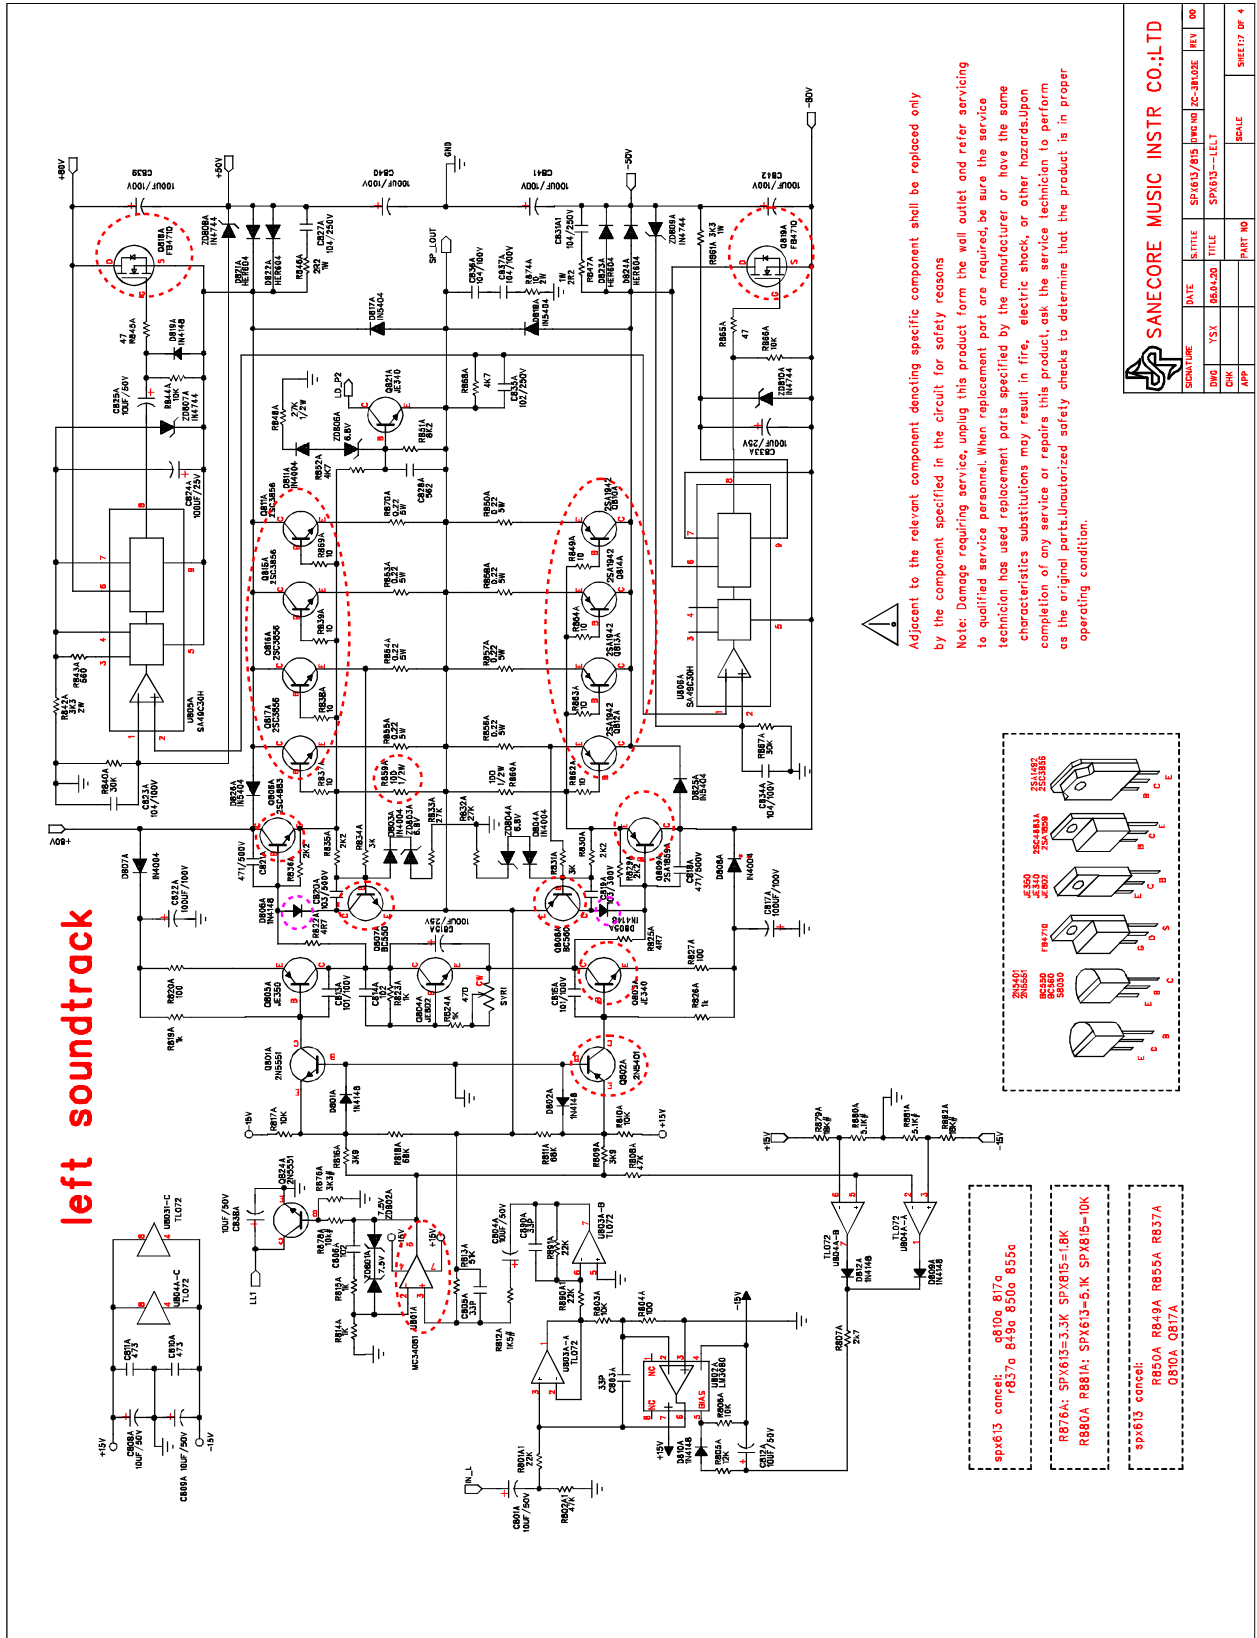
left soundtrack

SANECORE MUSIC INSTR CO.;LTD

| SIGNATURE | DATE | S.TITLE | SPX613/815 | DWG NO | ZC-381.02E | REV | 00 |
|---|---|---|---|---|---|---|---|
| DWG | YSX | 05.04.20 | TITLE | SPX613--LELT | | | |
| CHK | | | PART NO | | SCALE | | SHEET:7 OF 4 |
| APP | | | | | | | |

Adjacent to the relevant component denoting specific component shall be replaced only by the component specified in the circuit for safety reasons

Note: Damage requiring service, unplug this product form the wall outlet and refer servicing to qualified service personnel. When replacement part are required, be sure the service technician has used replocaement parts specified by the manufacturer or have the same characteristics substitutions may result in fire, electric shock, or other hazards.Upon completion of any service or repairs this product, ask the service technician to perform as the original parts.Unautorized safety checks to determine that the product is in proper operation condition.

spx613 cancel: q810a 817a r837a 849a 850a 855a

R876A: SPX613=3.3K SPX815=1.8K
R880A R881A: SPX613=5.1K SPX815=10K

spx613 cancel: R850A R849A R855A R837A Q810A Q817A

+80V -80V +50V -50V GND SP_LOUT LD_P2 +15V -15V IN_L LL1

C839 100UF/100V C840 100UF/100V C841 100UF/100V C842 100UF/100V
Q818A FB4710 Q819A FB4710 ZD808A IN4744 ZD809A IN4744
D871A HER604 D872A HER604 D823A HER604 D824A HER604
R846A 2R2 1W C827A 104/250V R874A 2R2 1W C831A1 104/250V R847A 2R2 C836A 104/100V C837A 104/100V
D817A IN5404 D818A IN5404 R861A 3K3 1W
R845A 47 D819A IN4148 R865A 47 R868A 10K
C825A 10UF/50V R844A 10K ZD807A IN4744 ZD810A IN4744 C833A 100UF/25V
C824A 100UF/25V
R848A 27K 1/2W Q821A JE340 R851A 8K2 ZD806A 6.8V R852A 4K7 R868A 4K7 C835A 102/250V C828A 562
D811A IN4004
Q811A 2SC3856 Q815A 2SC3856 Q816A 2SC3856 Q817A 2SC3856
R859A 10 R839A 10 R838A 10 R837A 10
R870A 0.22 5W R853A 0.22 5W R854A 0.22 5W R855A 0.22 5W
R850A 0.22 5W R858A 0.22 5W R857A 0.22 5W R856A 0.22 5W
Q810A 2SA1942 Q814A 2SA1942 Q813A 2SA1942 Q812A 2SA1942
R849A 10 R864A 10 R863A 10 R862A 10
U805A SA49C30H U806A SA49C30H
R842A 3K3 2W R843A 560 R840A 30K C823A 104/100V R867A 30K C834A 104/100V
D826A IN5404 D825A IN5404
Q808A 2SC4883 Q809A 2SA1859A R836A 2K2 R829A 2K2 C821A 47/500V C818A 47/100V
R859A 100 1/2W R860A 100 1/2W
D803A IN4004 ZD803A 6.8V R833A 27K R832A 27K ZD804A 6.8V D804A IN4004
R834A 3K R835A 2K2 R831A 3K R830A 2K2
D807A IN4004 C822A 100UF/100V D808A IN4004 C817A 100UF/100V
D806A IN4148 C820A 103/500V R822A 4R7 Q807A BC550 Q806A BC560 C819A 100UF/25V D805A IN4148 C813A 103/500V R825A 4R7
Q805A JE350 R820A 100 C814A 101/100V C812A 101/100V R823A 1K Q804A JE802 R824A 1K 470 5W1 CW R827A 100
Q803A JE340 C816A 101/100V R826A 1k R819A 1k
Q801A 2N5551 D801A IN4148 D802A IN4148 Q802A 2N5401
R817A 10K R810A 10K R816A 3K9 R818A 68K R811A 68K R809A 3K9 R808A 4.7K
R879A 18K# R880A 5.1K# R881A 5.1K# R882A 18K#
U804A-B TL072 U804A-A TL072 D812A IN4148 D809A IN4148 R807A 2K7
Q824A 2N5551 R876A 3K3# C838A 10UF/50V R878A 1K C806A 102 ZD802A 7.5V ZD801A 7.5V R815A 1K R814A 1K
U801A MC34081 R813A 5K C808A 33P C804A 10UF/50V C800A 33P R801A 22K R880A 22K U803A-B TL072 R803A 10K R804A 100
R812A 1K5# U803A-A TL072 C803A 33P NC NC U802A LM3080 BIAS R806A 10K D810A IN4148 R805A 12K C812A 10UF/50V
R801A1 22K C801A 10UF/50V R802A 4.7K
U803A-C TL072 U804A-C TL072 C811A 473 C810A 473 C808A 10UF/50V C809A 10UF/50V

2SA1492 2SC3856 2SC4883A 2SA1859 JE350 JE340 JE802 FB4710 2N5401 2N5551 BC550 BC560 S8050